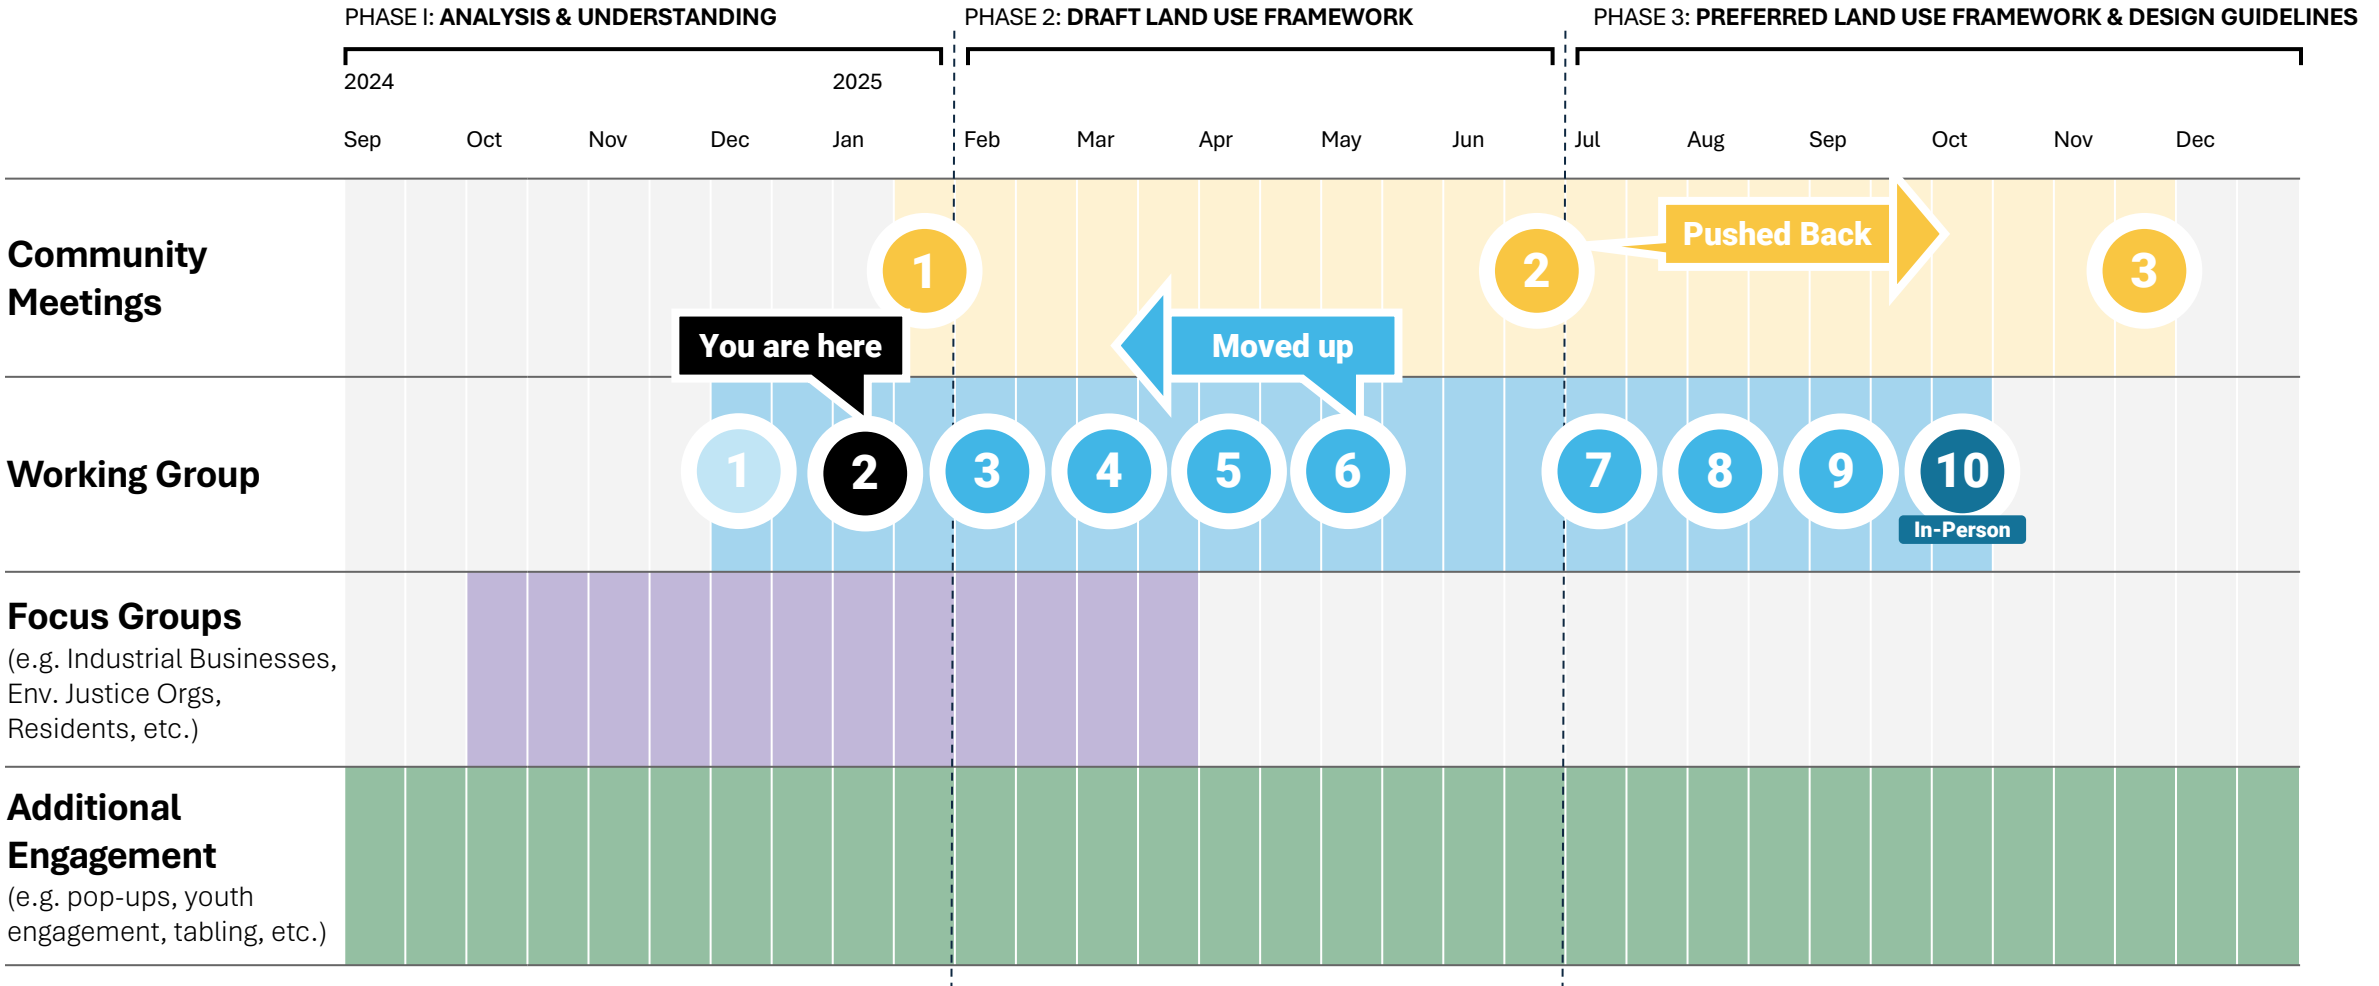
PHASE I: ANALYSIS & UNDERSTANDING

PHASE 2: DRAFT LAND USE FRAMEWORK

PHASE 3: PREFERRED LAND USE FRAMEWORK & DESIGN GUIDELINES

2024

2025

Sep Oct Nov Dec Jan Feb Mar Apr May Jun Jul Aug Sep Oct Nov Dec

Community Meetings

1

Pushed Back

2

3

You are here

Moved up

Working Group

1 2 3 4 5 6 7 8 9 10

In-Person

Focus Groups
(e.g. Industrial Businesses, Env. Justice Orgs, Residents, etc.)

Additional Engagement
(e.g. pop-ups, youth engagement, tabling, etc.)